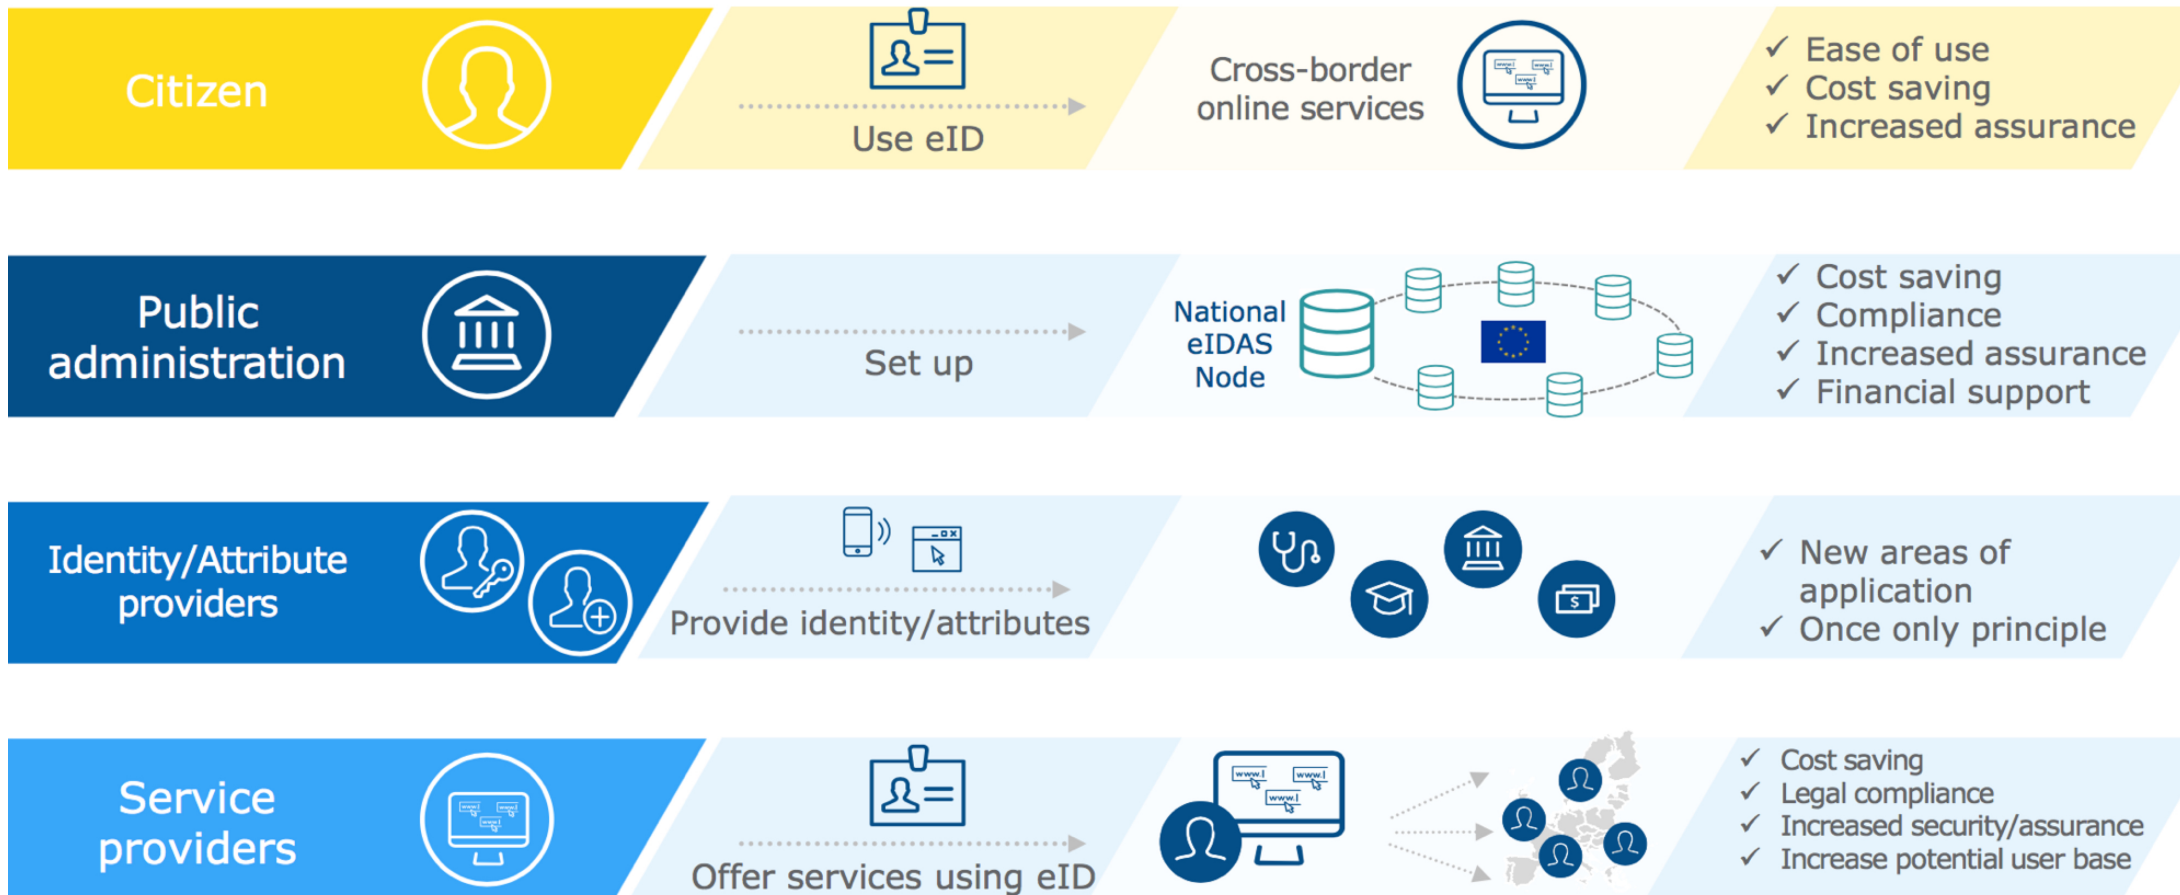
Citizen

Use eID

Cross-border online services

✓ Ease of use
✓ Cost saving
✓ Increased assurance

Public administration

Set up

National eIDAS Node

✓ Cost saving
✓ Compliance
✓ Increased assurance
✓ Financial support

Identity/Attribute providers

Provide identity/attributes

$

✓ New areas of application
✓ Once only principle

Service providers

Offer services using eID

✓ Cost saving
✓ Legal compliance
✓ Increased security/assurance
✓ Increase potential user base